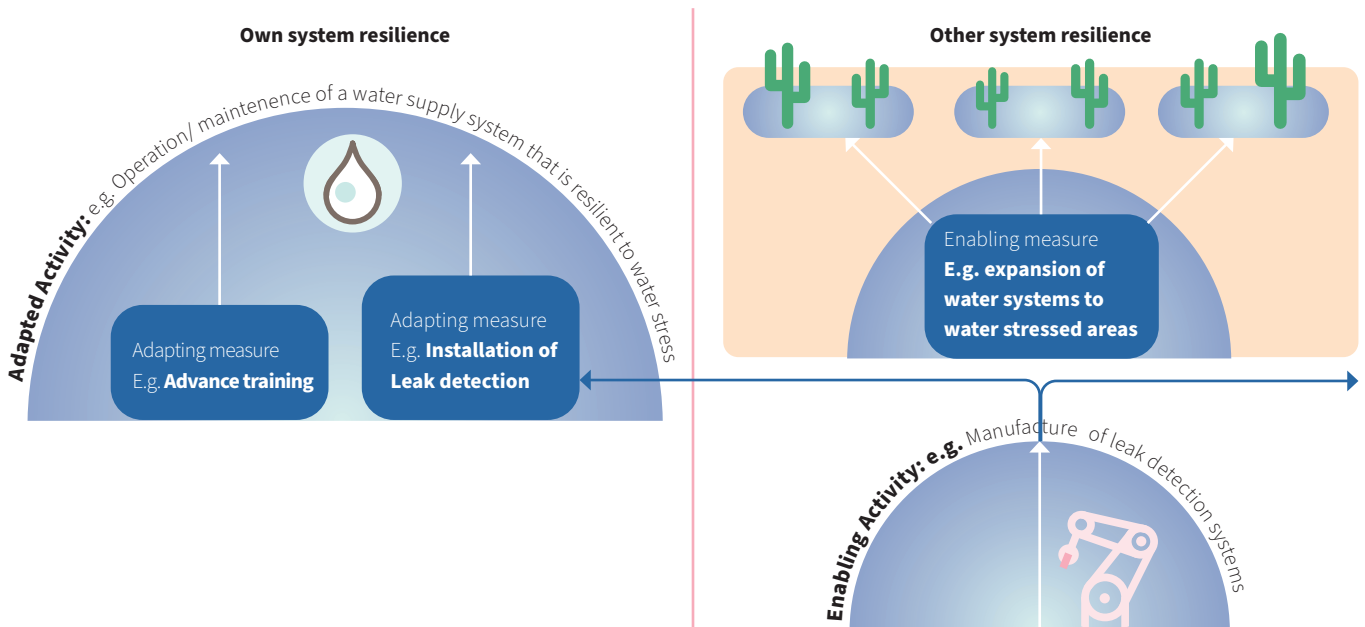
Own system resilience

Adapted Activity: e.g. Operation/ maintenence of a water supply system that is resilient to water stress

Adapting measure
E.g. Advance training

Adapting measure
E.g. Installation of Leak detection

Other system resilience

Enabling measure
E.g. expansion of water systems to water stressed areas

Enabling Activity: e.g. Manufacture of leak detection systems